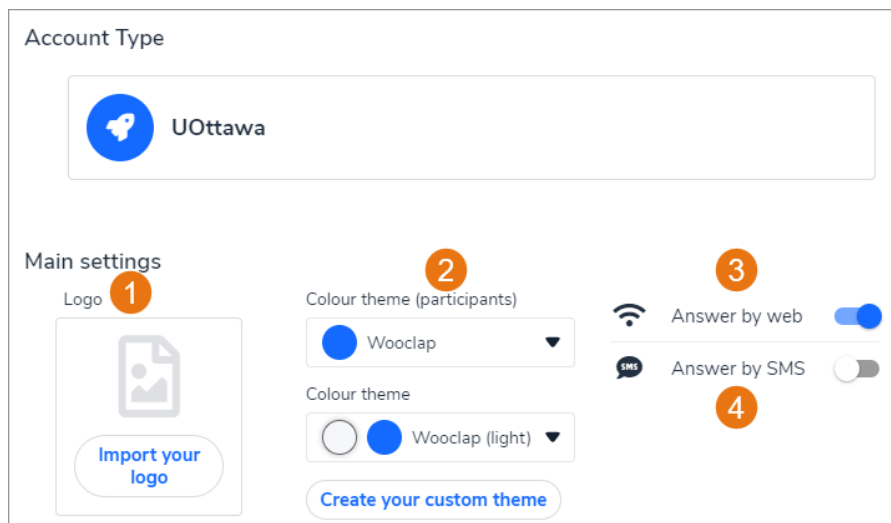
Account Type

UOttawa

Main settings

Logo 1

Import your logo

2

Colour theme (participants)

Wooclap

Colour theme

Wooclap (light)

Create your custom theme

3

Answer by web

SMS Answer by SMS

4